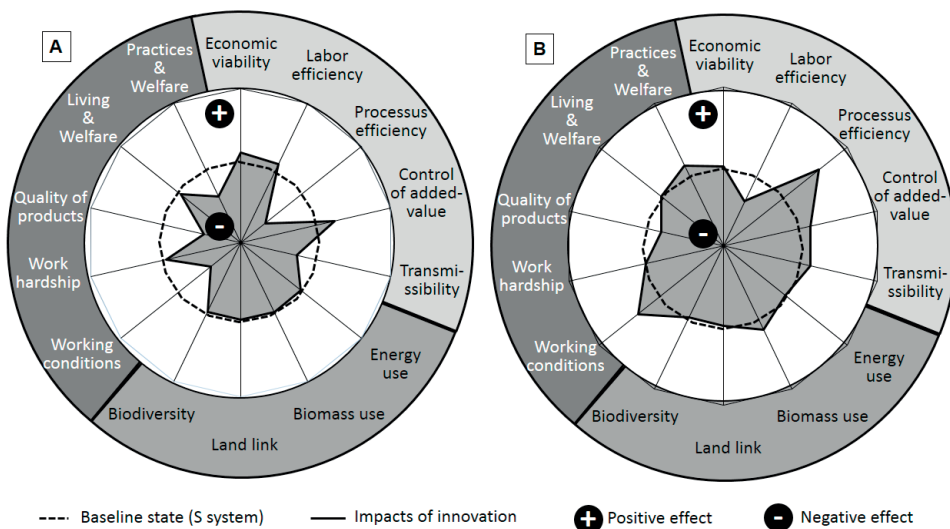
A

Practices & Welfare

Economic viability

Labor efficiency

Processus efficiency

Control of added-value

Transmissibility

Energy use

Biomass use

Land link

Biodiversity

Working conditions

Work hardship

Quality of products

Living & Welfare

+

-

B

Practices & Welfare

Economic viability

Labor efficiency

Processus efficiency

Control of added-value

Transmissibility

Energy use

Biomass use

Land link

Biodiversity

Working conditions

Work hardship

Quality of products

Living & Welfare

+

-

Baseline state (S system)

Impacts of innovation

+ Positive effect

- Negative effect